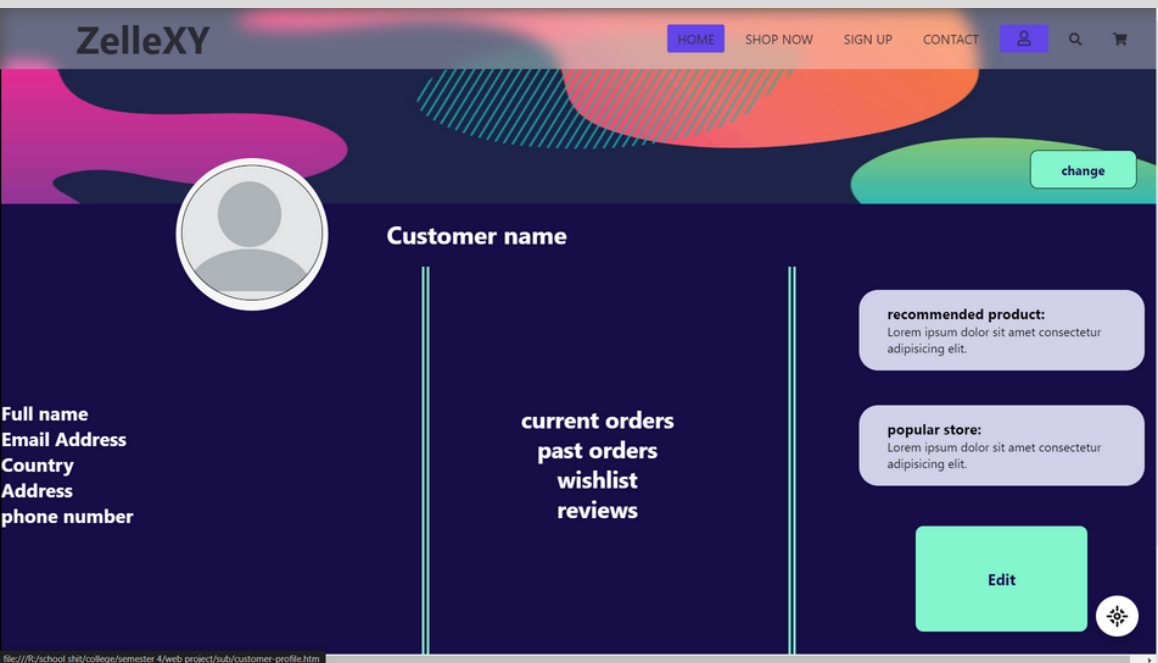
ZelleXY

HOME SHOP NOW SIGN UP CONTACT

change

Customer name

Full name
Email Address
Country
Address
phone number

current orders
past orders
wishlist
reviews

recommended product:
Lorem ipsum dolor sit amet consectetur adipisicing elit.

popular store:
Lorem ipsum dolor sit amet consectetur adipisicing elit.

Edit

file:///R:/school shit/college/semester 4/web project/sub/customer-profile.htm